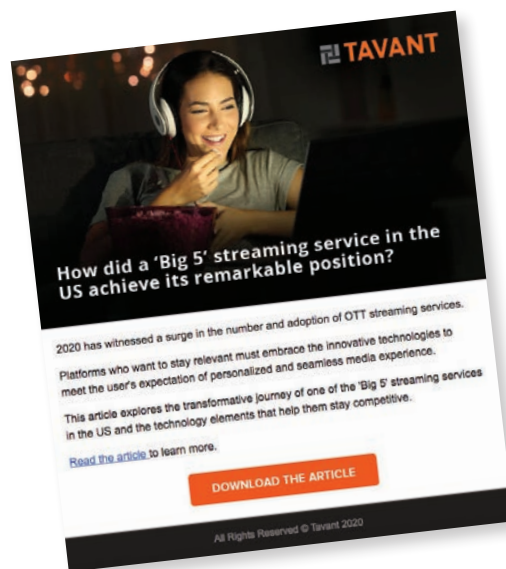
TAVANT

How did a 'Big 5' streaming service in the US achieve its remarkable position?

2020 has witnessed a surge in the number and adoption of OTT streaming services.

Platforms who want to stay relevant must embrace the innovative technologies to meet the user's expectation of personalized and seamless media experience.

This article explores the transformative journey of one of the 'Big 5' streaming services in the US and the technology elements that help them stay competitive.

Read the article to learn more.

DOWNLOAD THE ARTICLE

All Rights Reserved © Tavant 2020